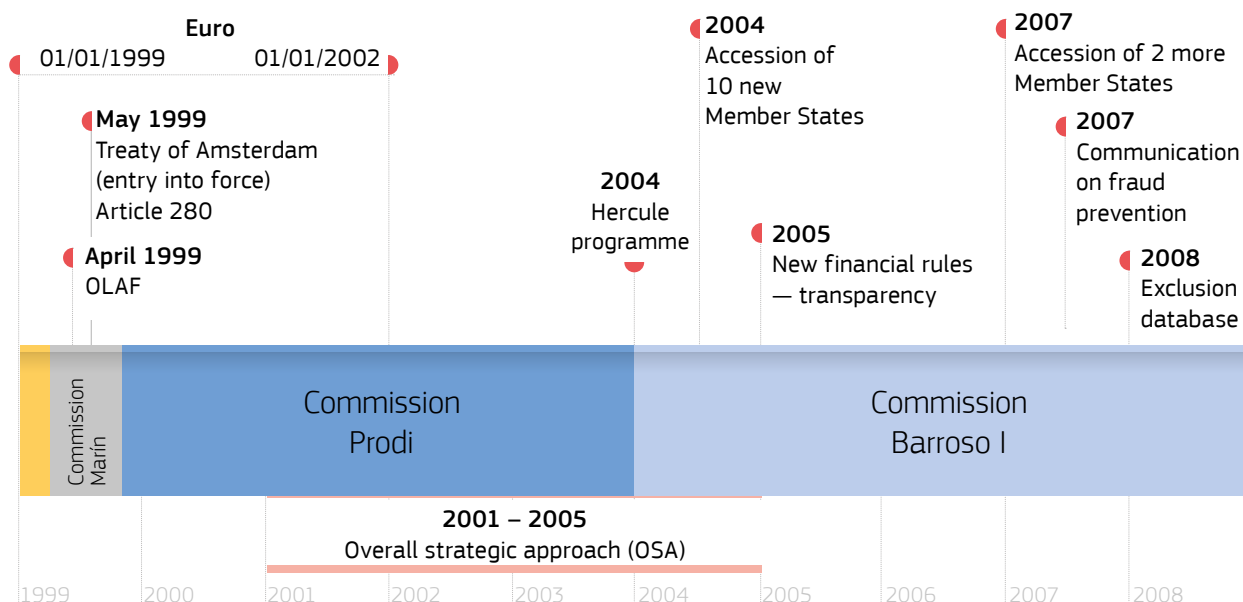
Euro
01/01/1999 01/01/2002

May 1999
Treaty of Amsterdam (entry into force)
Article 280

April 1999
OLAF

2004
Hercule programme

2004
Accession of 10 new Member States

2005
New financial rules — transparency

2007
Accession of 2 more Member States

2007
Communication on fraud prevention

2008
Exclusion database

Commission Marin

Commission Prodi

Commission Barroso I

2001 – 2005
Overall strategic approach (OSA)

1999 2000 2001 2002 2003 2004 2005 2006 2007 2008